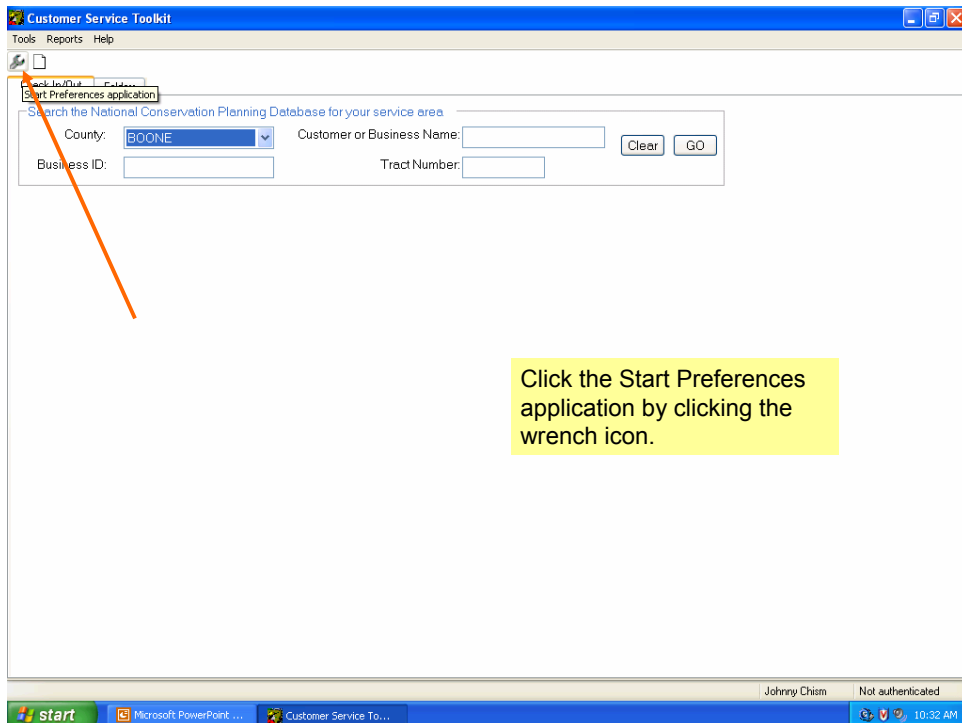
Customer Service Toolkit
Tools Reports Help
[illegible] Folder
Start Preferences application
Search the National Conservation Planning Database for your service area
County: BOONE
Customer or Business Name:
Clear GO
Business ID:
Tract Number:

Click the Start Preferences application by clicking the wrench icon.

Johnny Chism
Not authenticated
start
Microsoft PowerPoint ...
Customer Service To...
10:32 AM